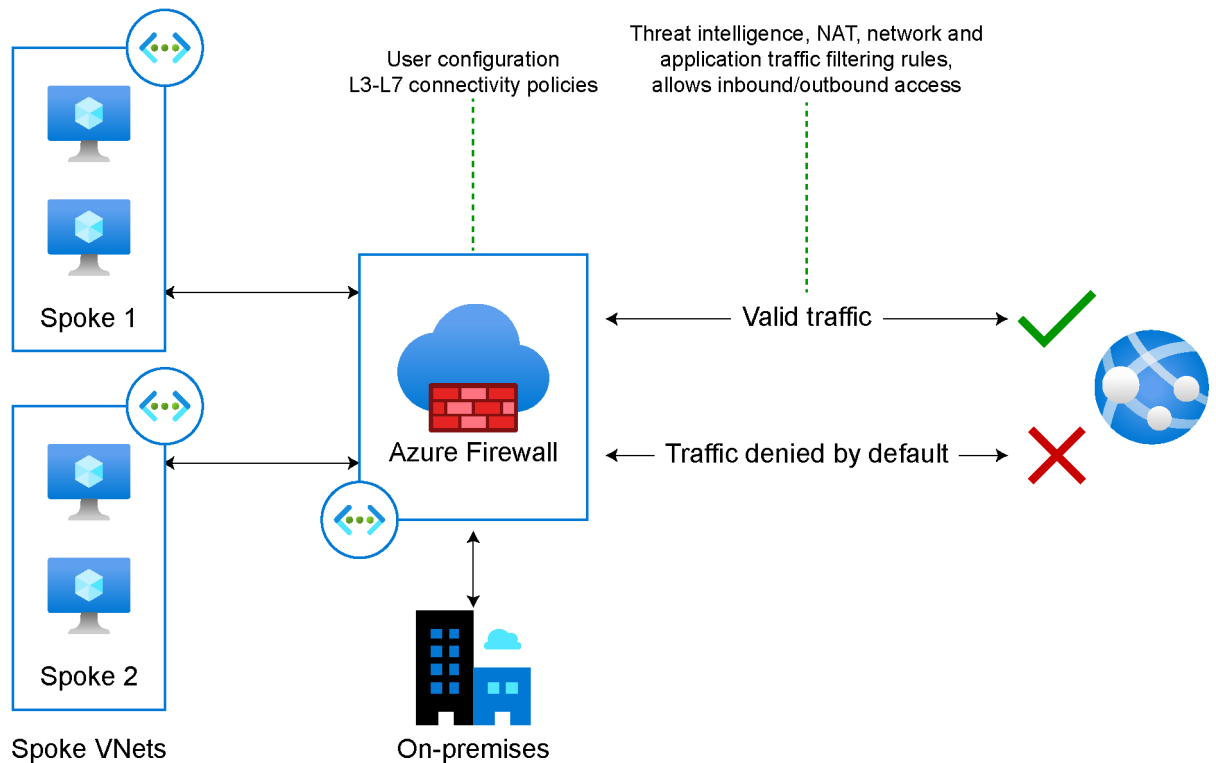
User configuration
L3-L7 connectivity policies

Threat intelligence, NAT, network and application traffic filtering rules, allows inbound/outbound access

Spoke 1

Azure Firewall

Valid traffic

Traffic denied by default

Spoke 2

Spoke VNets

On-premises